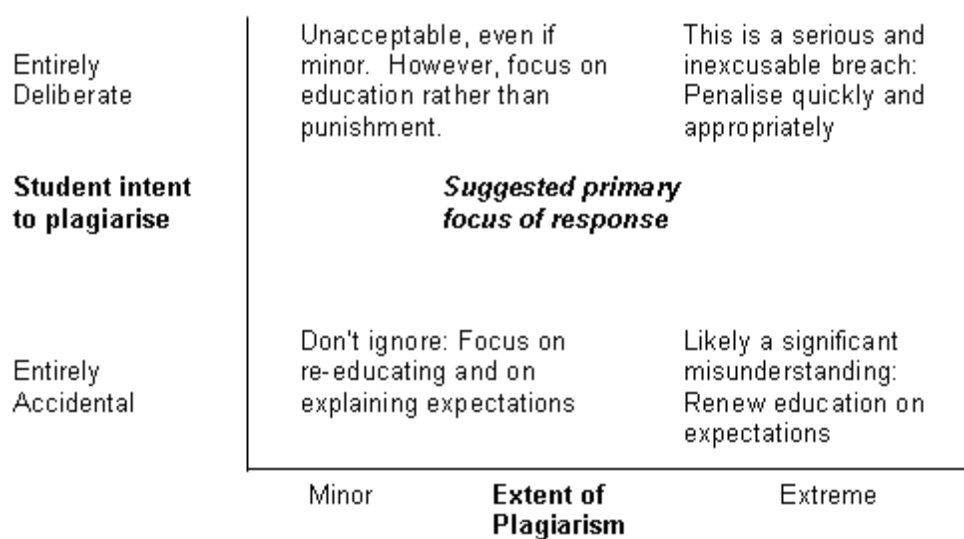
Entirely Deliberate

Unacceptable, even if minor. However, focus on education rather than punishment.

This is a serious and inexcusable breach: Penalise quickly and appropriately

**Student intent to plagiarise**

***Suggested primary focus of response***

Entirely Accidental

Don't ignore: Focus on re-educating and on explaining expectations

Likely a significant misunderstanding: Renew education on expectations

Minor

**Extent of Plagiarism**

Extreme